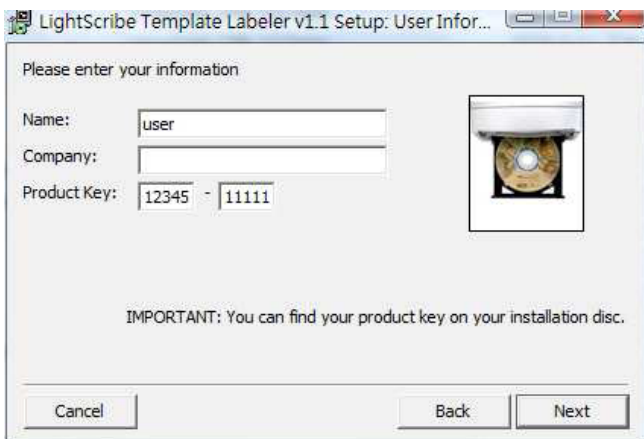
LightScribe Template Labeler v1.1 Setup: User Infor...

Please enter your information

Name: user

Company:

Product Key: 12345 - 11111

IMPORTANT: You can find your product key on your installation disc.

Cancel

Back

Next